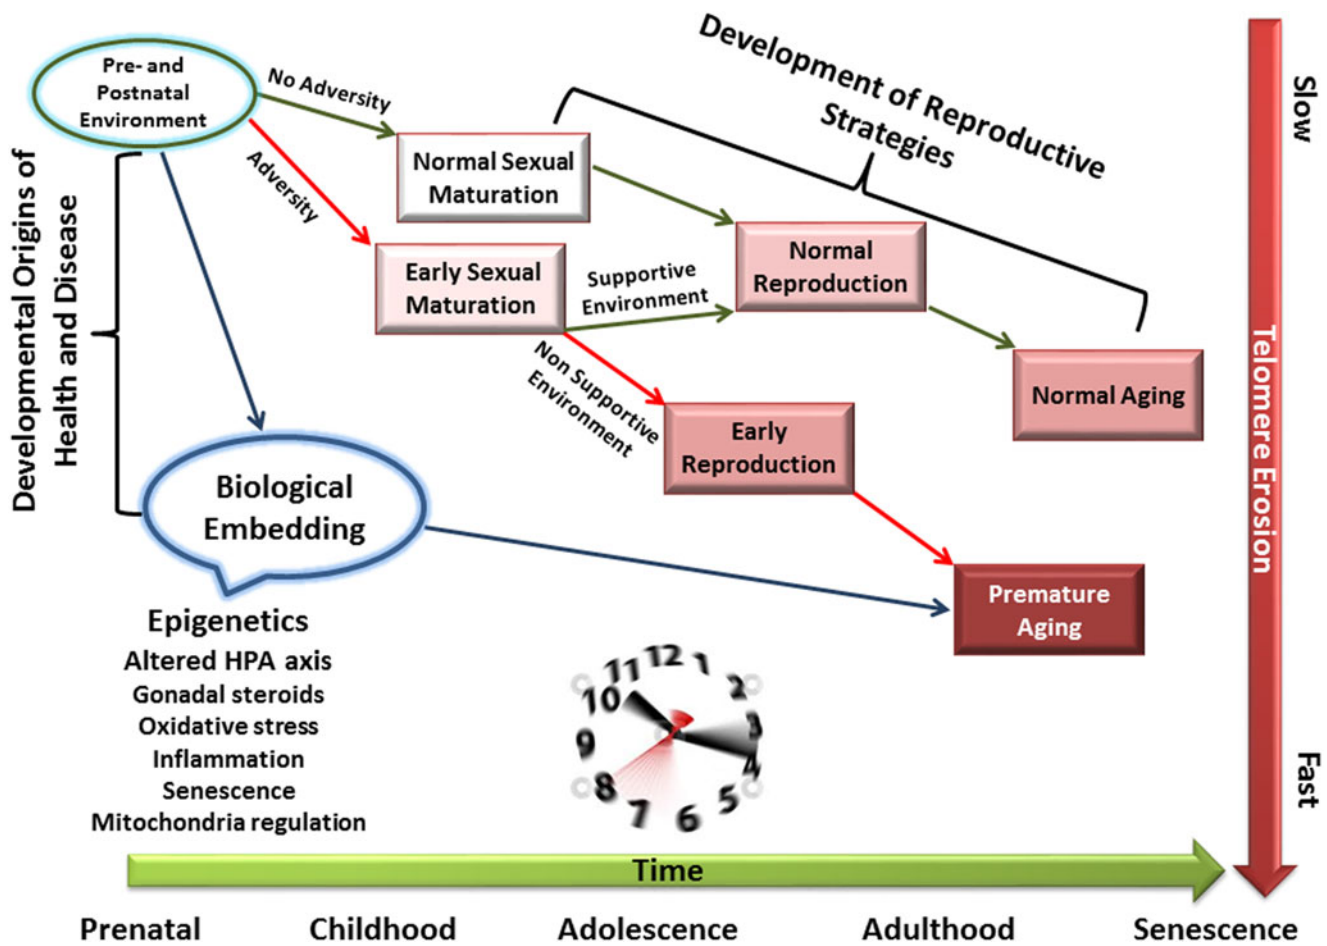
Pre- and Postnatal Environment

No Adversity

Adversity

Development of Reproductive Strategies

Slow

Developmental Origins of Health and Disease

Normal Sexual Maturation

Early Sexual Maturation

Supportive Environment

Normal Reproduction

Non Supportive Environment

Normal Aging

Early Reproduction

Telomere Erosion

Biological Embedding

Premature Aging

Epigenetics
Altered HPA axis
Gonadal steroids
Oxidative stress
Inflammation
Senescence
Mitochondria regulation

12 1 2 3 4 5 6 7 8 9 10 11

Fast

Time

Prenatal Childhood Adolescence Adulthood Senescence